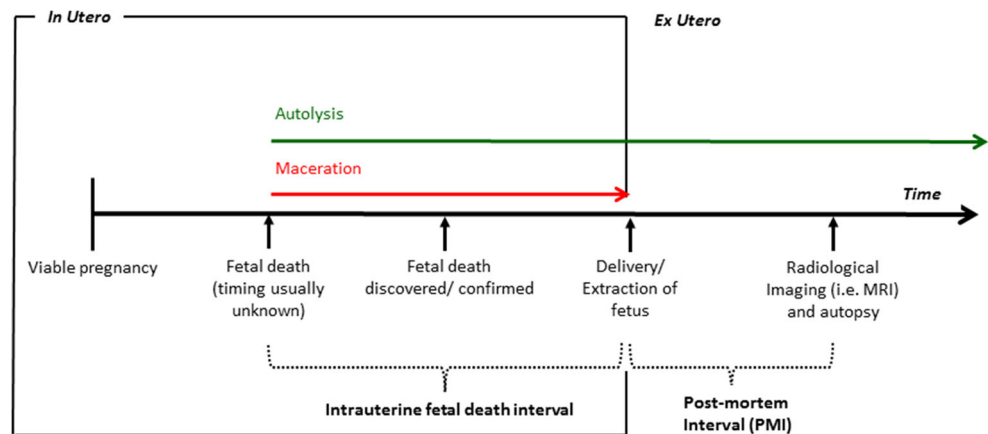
In Utero

Ex Utero

Autolysis

Maceration

Time

Viable pregnancy

Fetal death (timing usually unknown)

Fetal death discovered/ confirmed

Delivery/ Extraction of fetus

Radiological Imaging (i.e. MRI) and autopsy

Intrauterine fetal death interval

Post-mortem Interval (PMI)